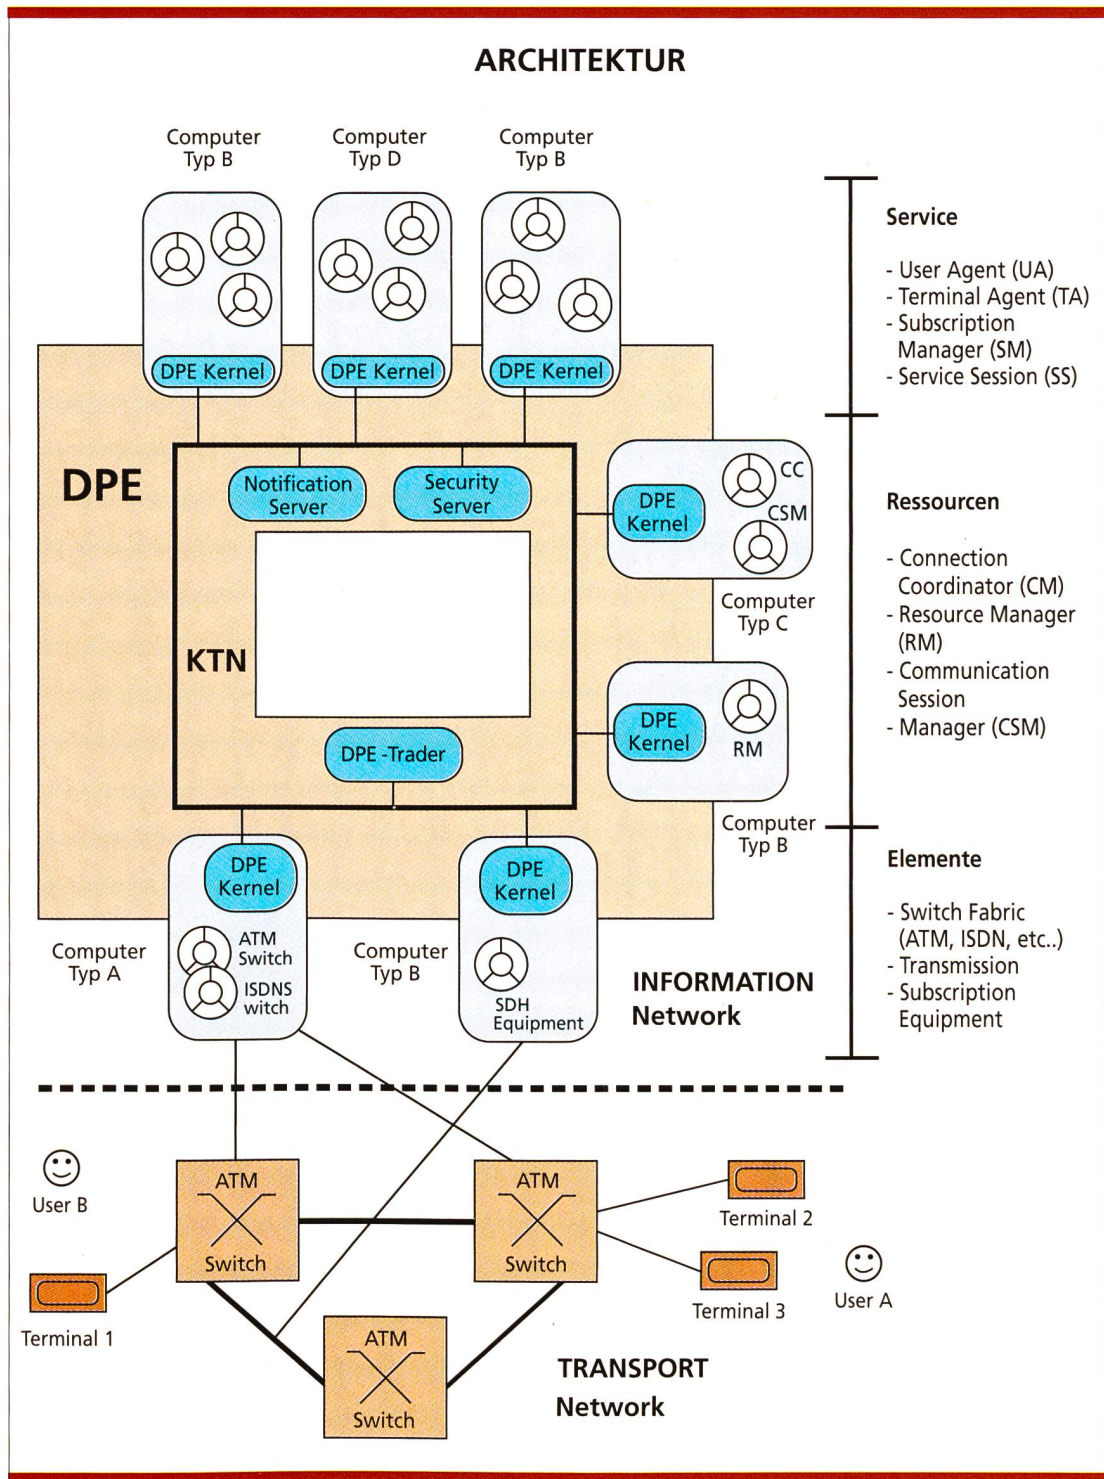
ARCHITEKTUR

Computer Typ B

Computer Typ D

Computer Typ B

DPE Kernel

DPE Kernel

DPE Kernel

Service

- User Agent (UA)
- Terminal Agent (TA)
- Subscription Manager (SM)
- Service Session (SS)

DPE

Notification Server

Security Server

DPE Kernel

CC

CSM

Computer Typ C

Ressourcen

- Connection Coordinator (CM)
- Resource Manager (RM)
- Communication Session
- Manager (CSM)

KTN

DPE Kernel

RM

DPE -Trader

Computer Typ B

Elemente

- Switch Fabric (ATM, ISDN, etc..)
- Transmission
- Subscription Equipment

DPE Kernel

DPE Kernel

Computer Typ A

ATM Switch

ISDNS witch

Computer Typ B

SDH Equipment

INFORMATION Network

User B

ATM Switch

ATM Switch

Terminal 2

Terminal 3

User A

Terminal 1

ATM Switch

TRANSPORT Network